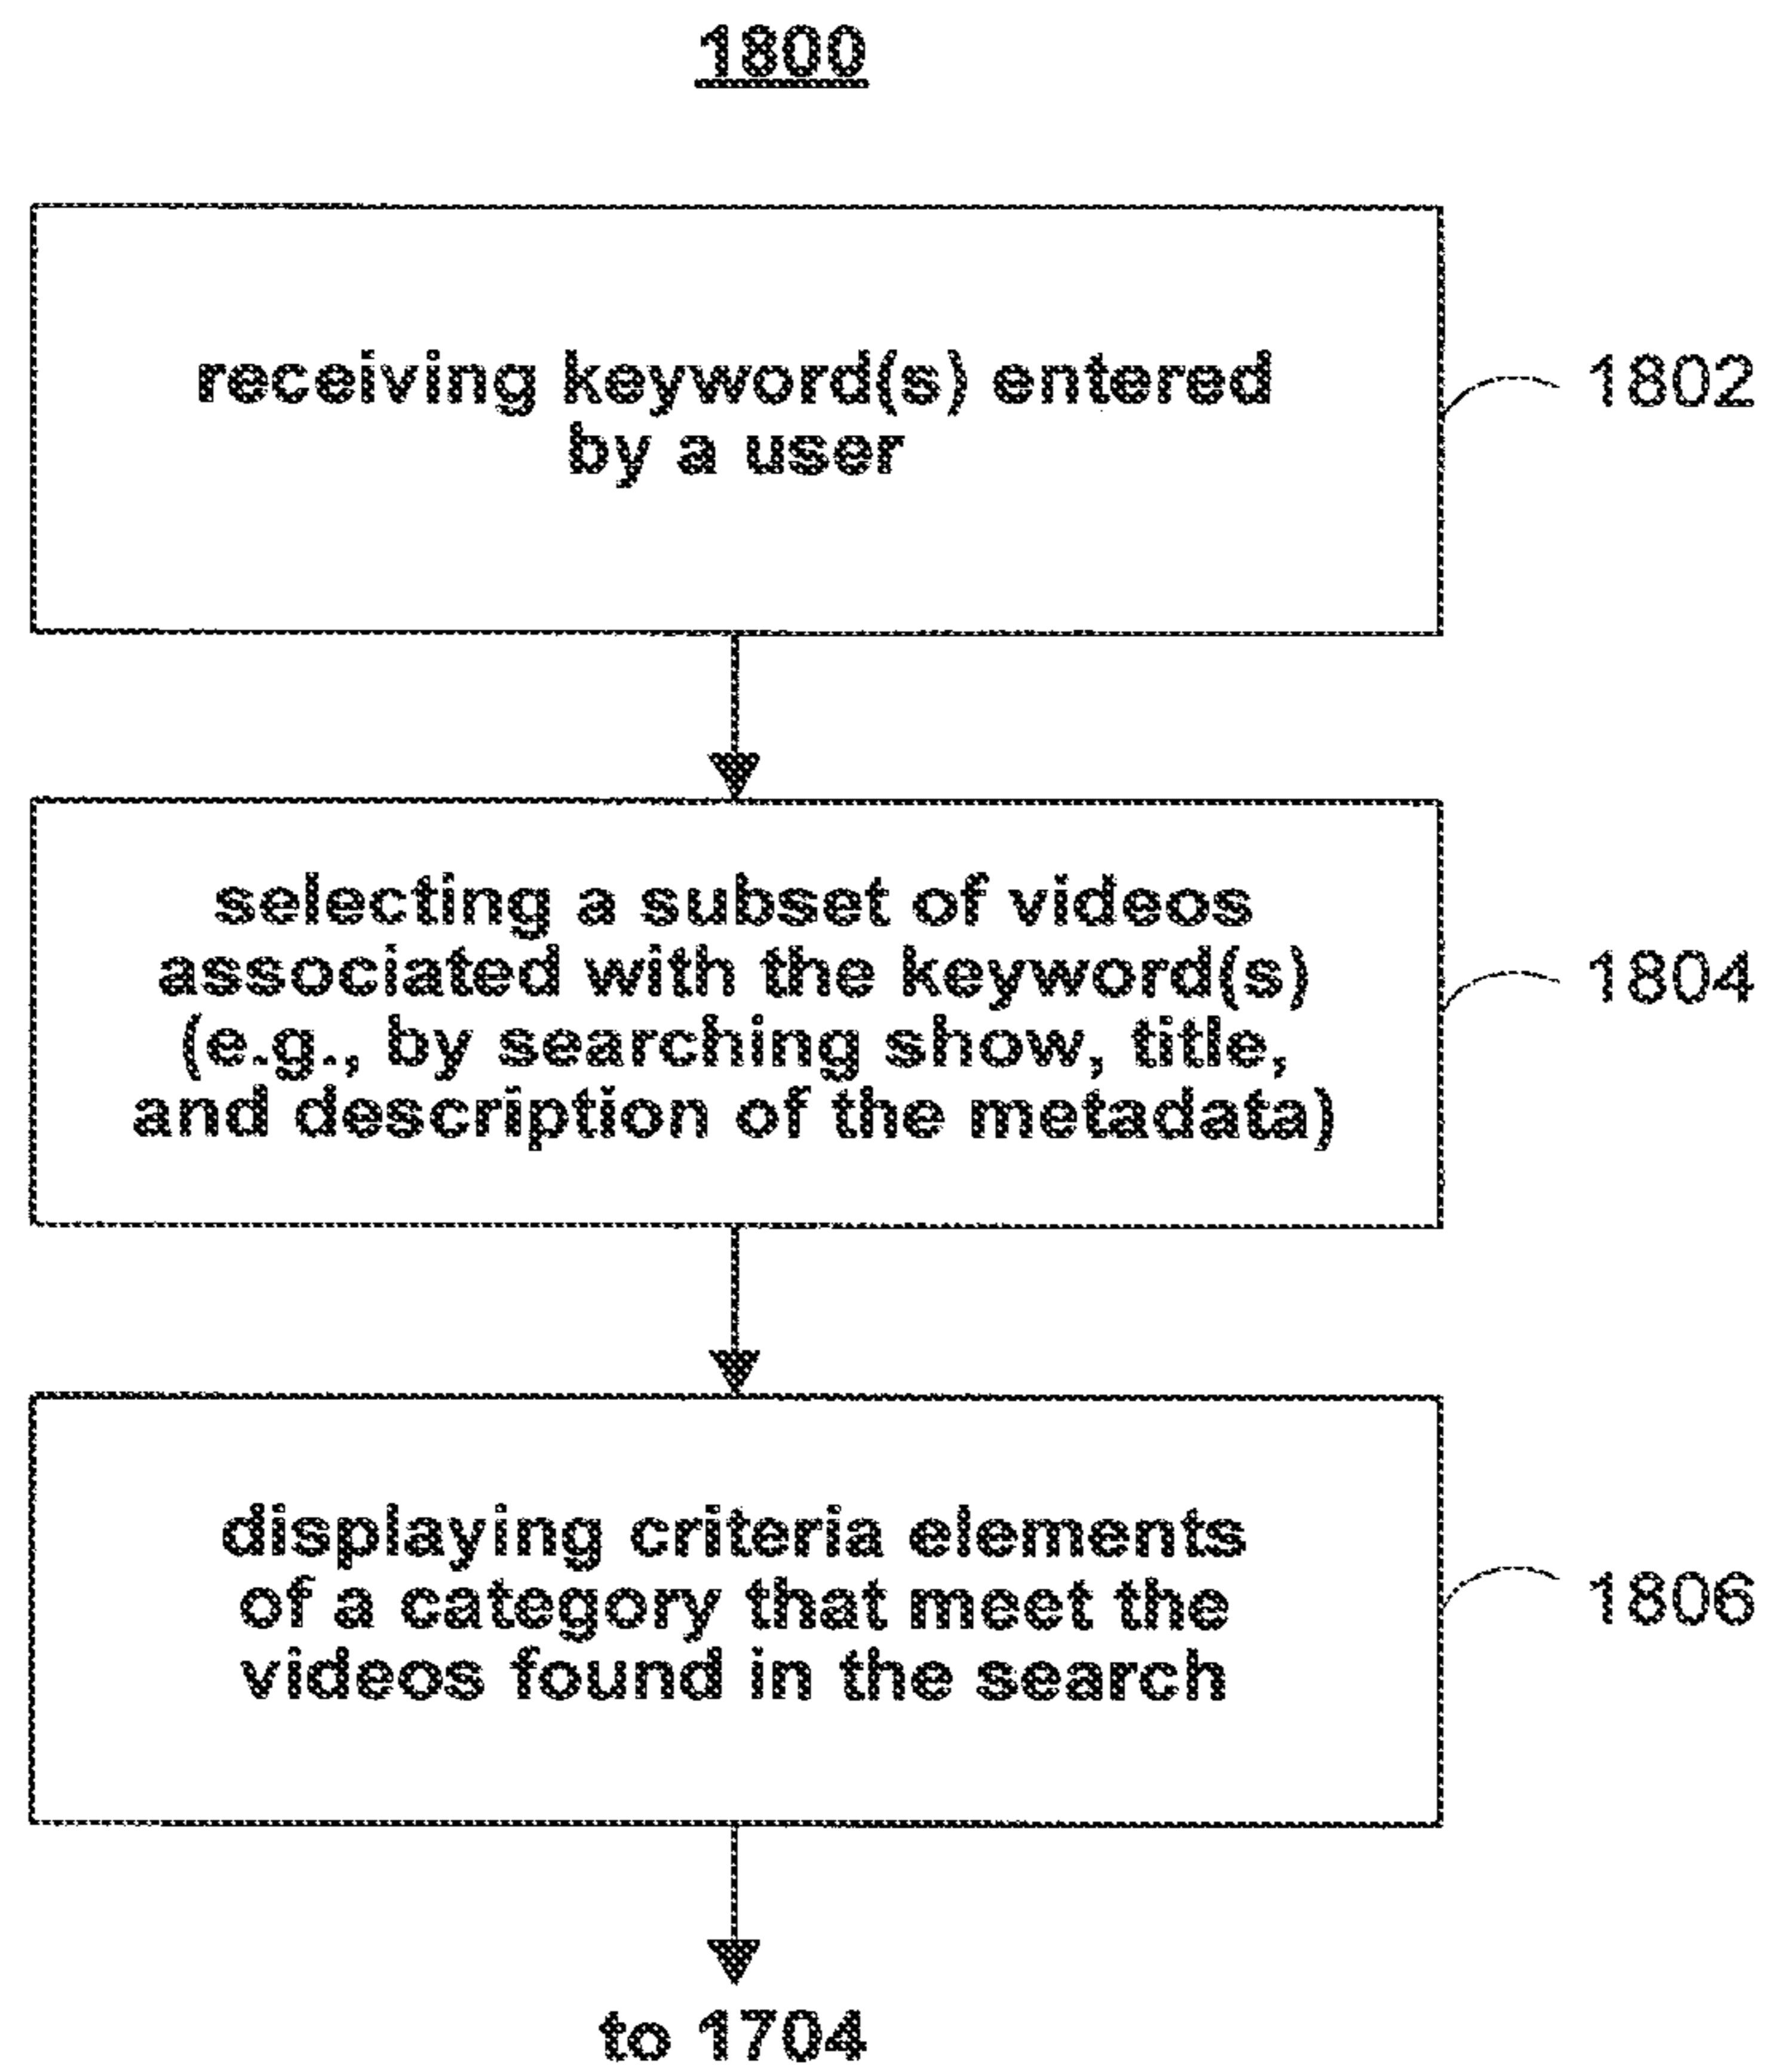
1800

receiving keyword(s) entered by a user

1802

selecting a subset of videos associated with the keyword(s) (e.g., by searching show, title, and description of the metadata)

1804

displaying criteria elements of a category that meet the videos found in the search

1806

to 1704